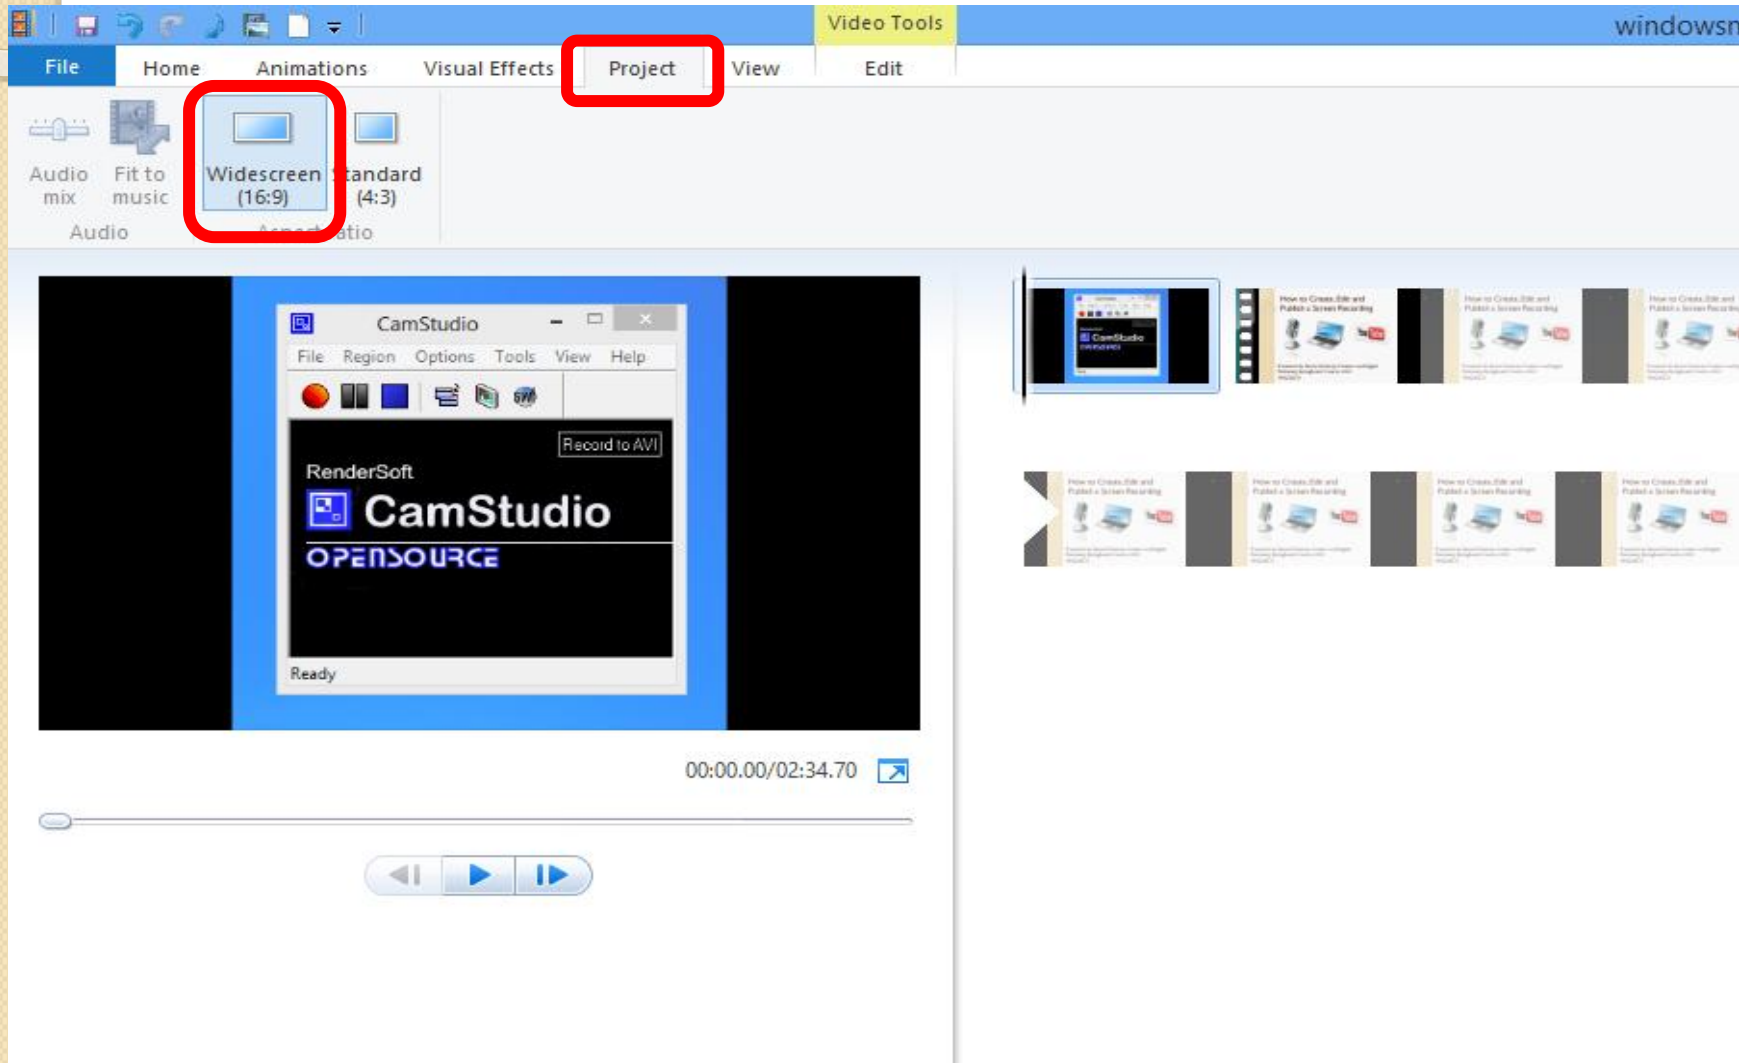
Video Tools

windowsm

File Home Animations Visual Effects Project View Edit

Audio mix

Fit to music

Audio

Widescreen (16:9)

tandard (4:3)

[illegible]atio

CamStudio

File Region Options Tools View Help

Record to AVI

RenderSoft

CamStudio

OPENSOURCE

Ready

00:00.00/02:34.70